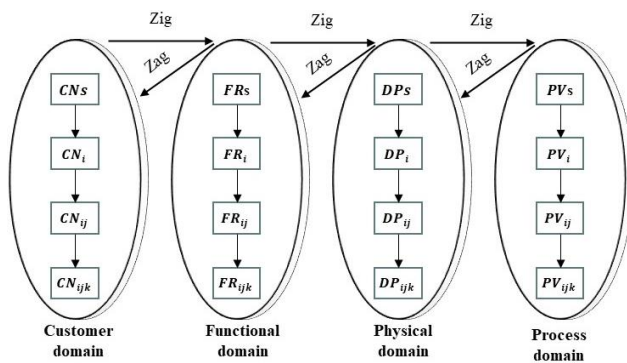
Zig

Zag

Zig

Zag

Zig

Zag

$CNs$

$CN_i$

$CN_{ij}$

$CN_{ijk}$

Customer domain

$FRs$

$FR_i$

$FR_{ij}$

$FR_{ijk}$

Functional domain

$DPs$

$DP_i$

$DP_{ij}$

$DP_{ijk}$

Physical domain

$PVs$

$PV_i$

$PV_{ij}$

$PV_{ijk}$

Process domain